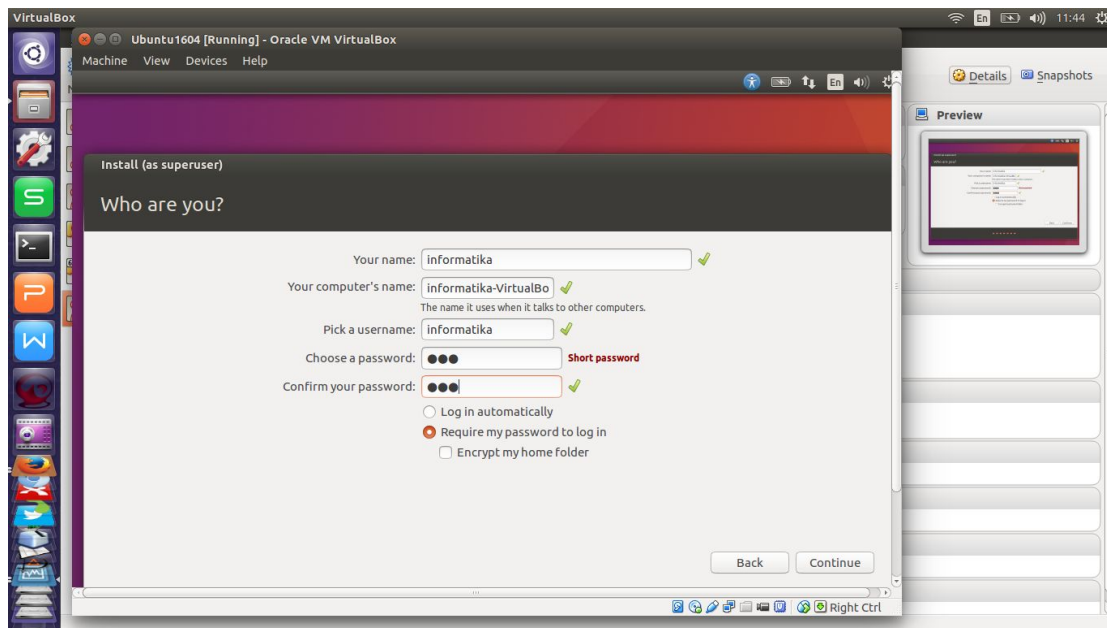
VirtualBox

En 11:44

Ubuntu1604 [Running] - Oracle VM VirtualBox

Machine View Devices Help

En

Details Snapshots

Preview

Install (as superuser)

Who are you?

Your name: informatika

Your computer's name: informatika-VirtualBo

The name it uses when it talks to other computers.

Pick a username: informatika

Choose a password: ●●● Short password

Confirm your password: ●●●

Log in automatically

Require my password to log in

Encrypt my home folder

Back Continue

Right Ctrl